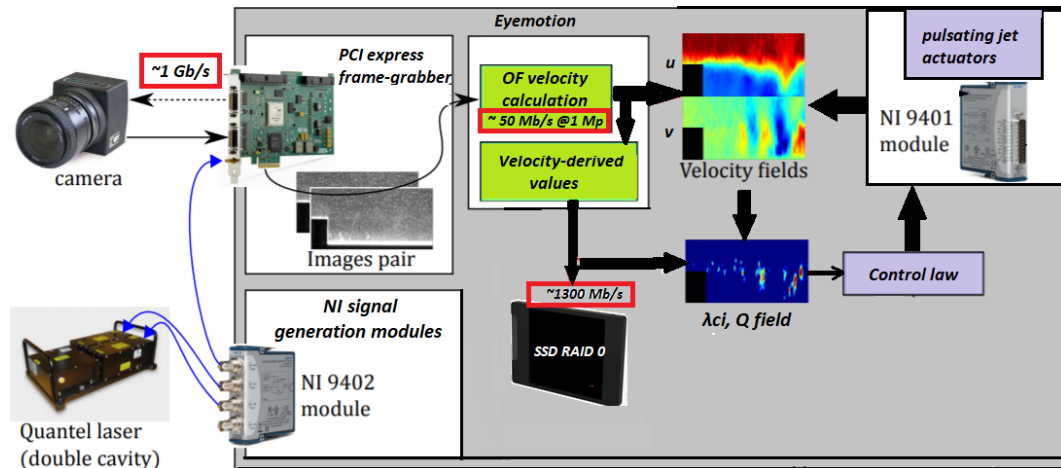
Eyemotion

PCI express frame-grabber

~1 Gb/s

camera

OF velocity calculation

~ 50 Mb/s @1 Mp

Velocity-derived values

u

v

Velocity fields

pulsating jet actuators

NI 9401 module

Images pair

NI signal generation modules

NI 9402 module

Quantel laser (double cavity)

~1300 Mb/s

SSD RAID 0

λci, Q field

Control law